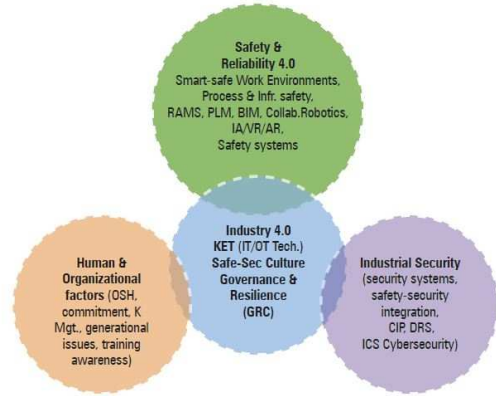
Safety & Reliability 4.0
Smart-safe Work Environments, Process & Infr. safety, RAMS, PLM, BIM, Collab.Robotics, IA/VR/AR, Safety systems

Industry 4.0
KET (IT/OT Tech.)
Safe-Sec Culture
Governance & Resilience
(GRC)

Human & Organizational factors (OSH, commitment, K Mgt., generational issues, training awareness)

Industrial Security
(security systems, safety-security integration, CIP, DRS, ICS Cybersecurity)